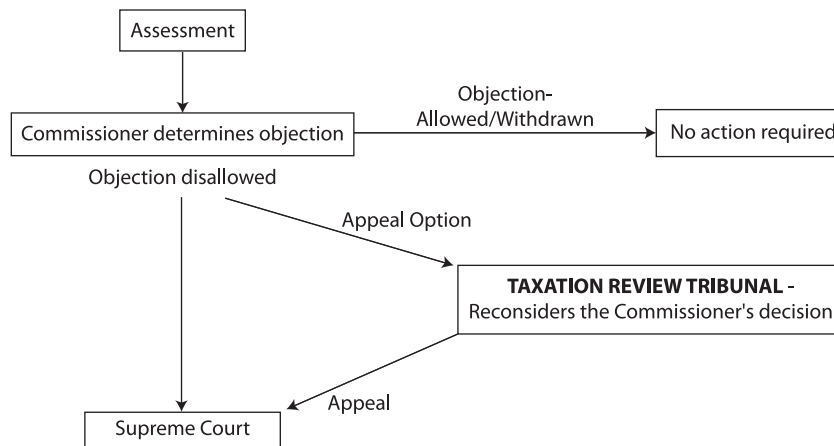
Assessment

Commissioner determines objection

Objection-
Allowed/Withdrawn

No action required

Objection disallowed

Appeal Option

**TAXATION REVIEW TRIBUNAL -**
Reconsiders the Commissioner's decision

Appeal

Supreme Court